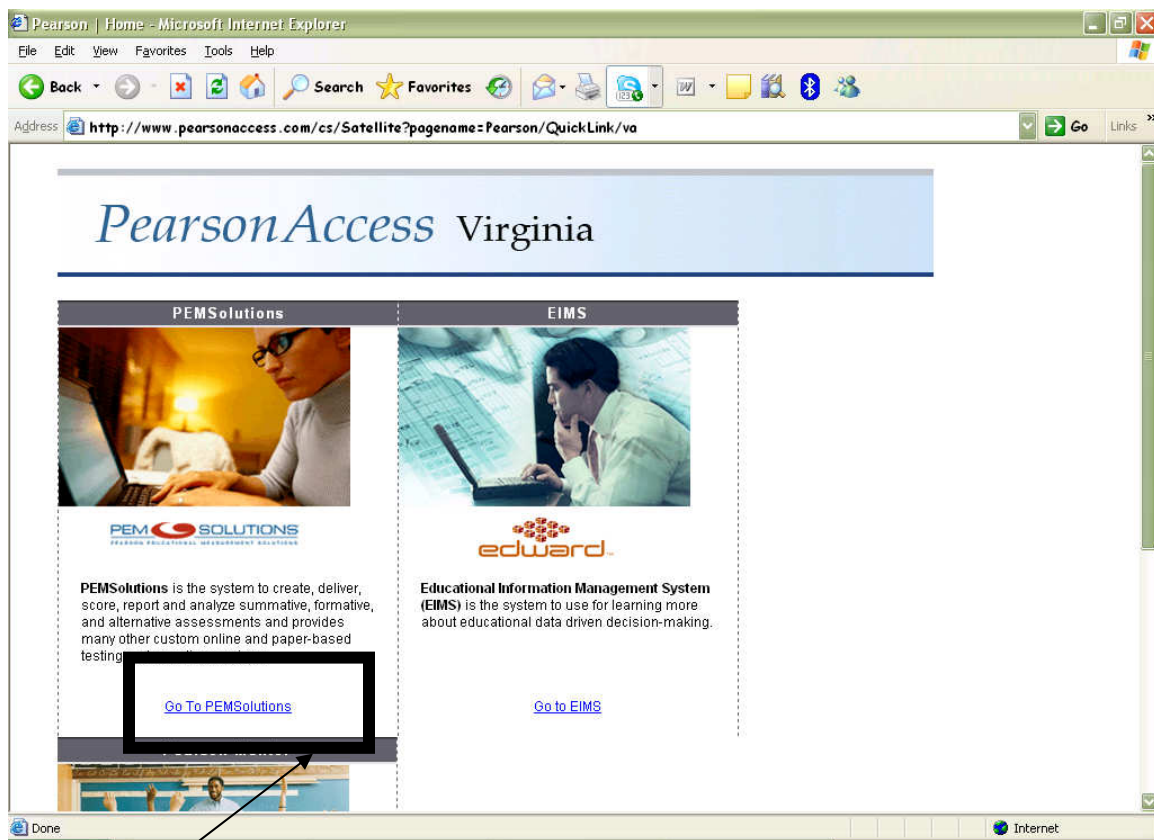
Pearson | Home - Microsoft Internet Explorer

File Edit View Favorites Tools Help

Back Search Favorites

Address http://www.pearsonaccess.com/cs/Satellite?pagename=Pearson/QuickLink/va Go Links

PearsonAccess Virginia

PEMSolutions

PEM SOLUTIONS
PEARSON EDUCATIONAL MEASUREMENT SOLUTIONS

PEMSolutions is the system to create, deliver, score, report and analyze summative, formative, and alternative assessments and provides many other custom online and paper-based testing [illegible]

Go To PEMSolutions

EIMS

edward

Educational Information Management System (EIMS) is the system to use for learning more about educational data driven decision-making.

Go to EIMS

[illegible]

Done

Internet